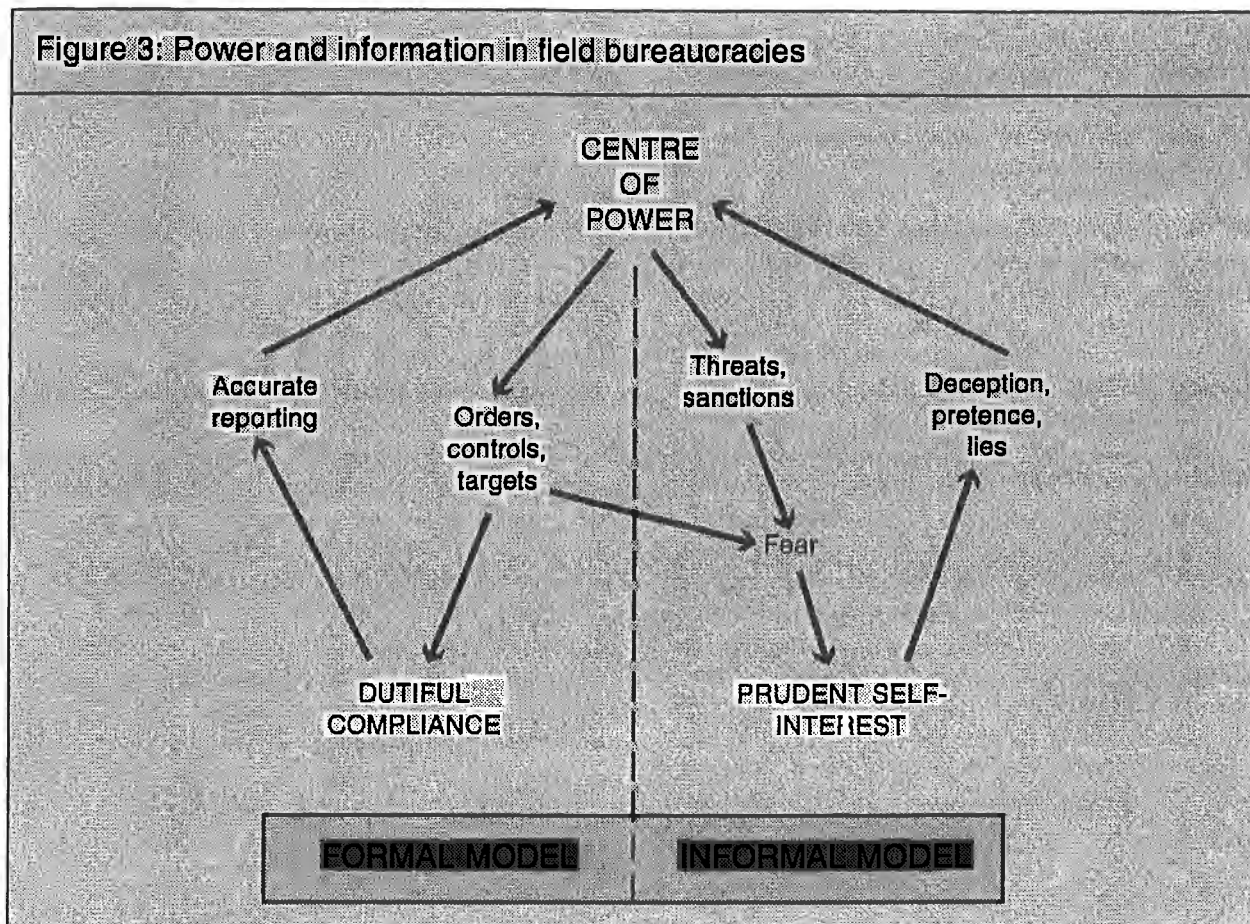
Figure 3: Power and information in field bureaucracies

CENTRE OF POWER

Accurate reporting

Orders, controls, targets

Threats, sanctions

Deception, pretence, lies

Fear

DUTIFUL COMPLIANCE

PRUDENT SELF-INTEREST

FORMAL MODEL

INFORMAL MODEL